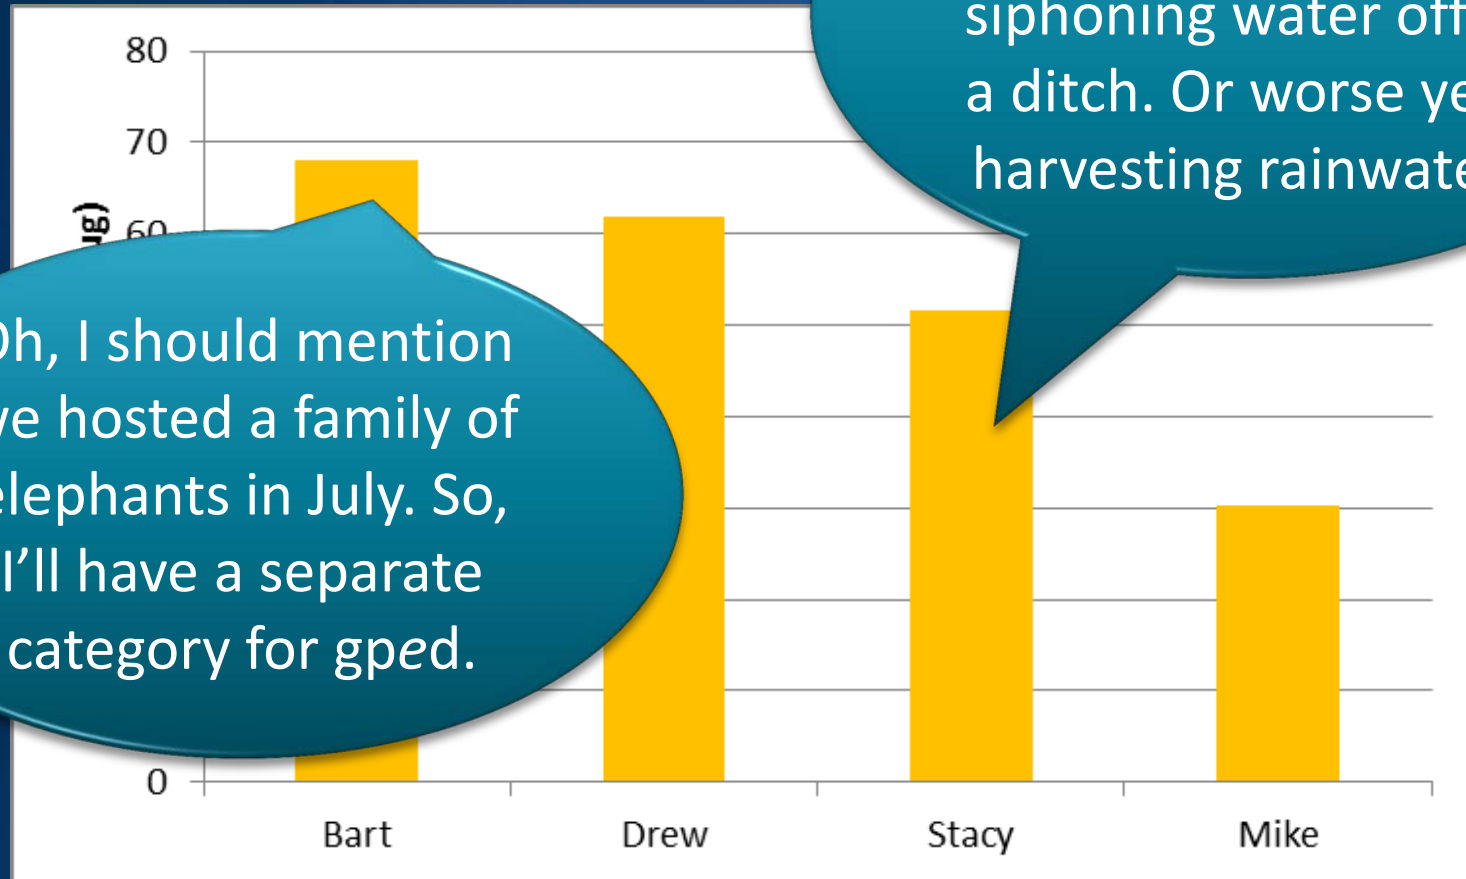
80
70
60
0
ug)

Bart
Drew
Stacy
Mike

siphoning water off
a ditch. Or worse ye
harvesting rainwate

Oh, I should mention
we hosted a family of
elephants in July. So,
I'll have a separate
category for gp*e*d.